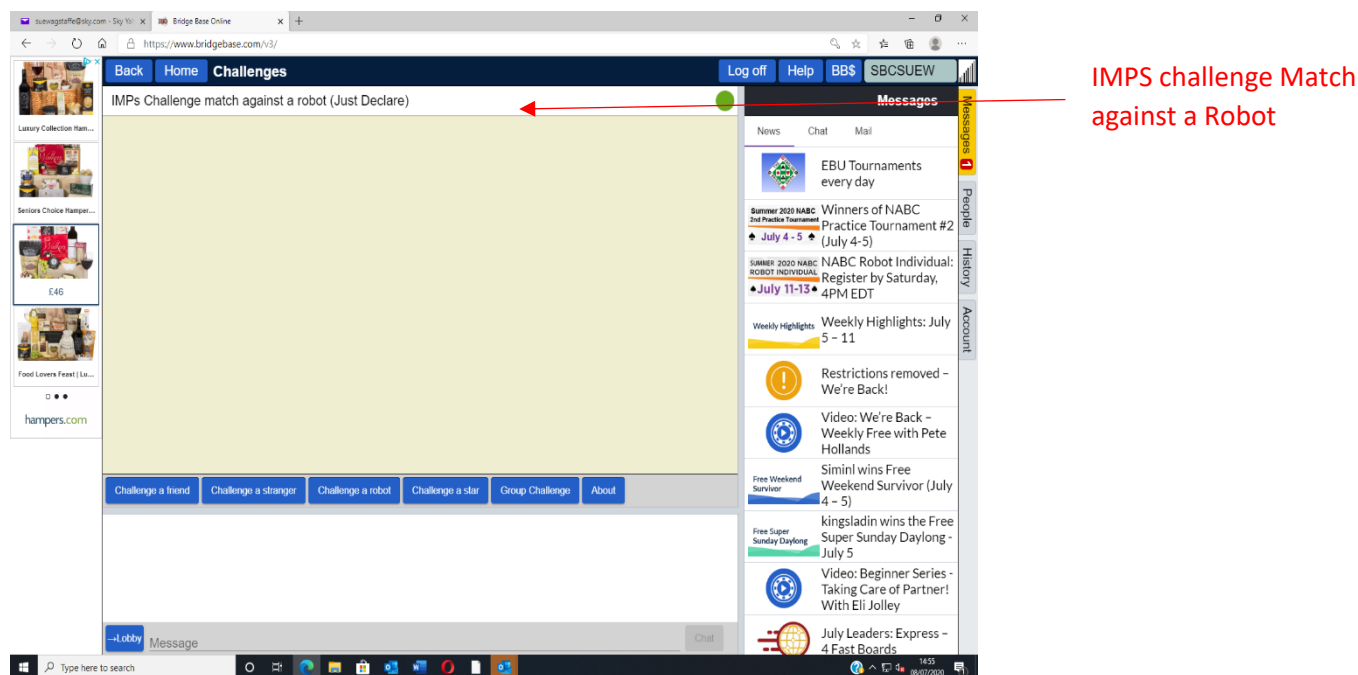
suewagstaffe@sky.com - Sky Ya ×
Bridge Base Online ×
https://www.bridgebase.com/v3/

Luxury Collection Ham...
Seniors Choice Hamper...
£46
Food Lovers Feast | Lu...
hampers.com

Back Home Challenges
Log off Help BB$ SBCSUEW

IMPs Challenge match against a robot (Just Declare)

IMPS challenge Match against a Robot

Challenge a friend | Challenge a stranger | Challenge a robot | Challenge a star | Group Challenge | About

→Lobby Message Chat

Messages
News Chat Mail

EBU Tournaments every day

Summer 2020 NABC 2nd Practice Tournament July 4 - 5
Winners of NABC Practice Tournament #2 (July 4-5)

SUMMER 2020 NABC ROBOT INDIVIDUAL July 11-13
NABC Robot Individual: Register by Saturday, 4PM EDT

Weekly Highlights
Weekly Highlights: July 5 – 11

Restrictions removed – We're Back!

Video: We're Back – Weekly Free with Pete Hollands

Free Weekend Survivor
Siminl wins Free Weekend Survivor (July 4 – 5)

Free Super Sunday Daylong
kingsladin wins the Free Super Sunday Daylong - July 5

Video: Beginner Series - Taking Care of Partner! With Eli Jolley

July Leaders: Express – 4 Fast Boards

Messages 1
People
History
Account

Type here to search
14:55
08/07/2020